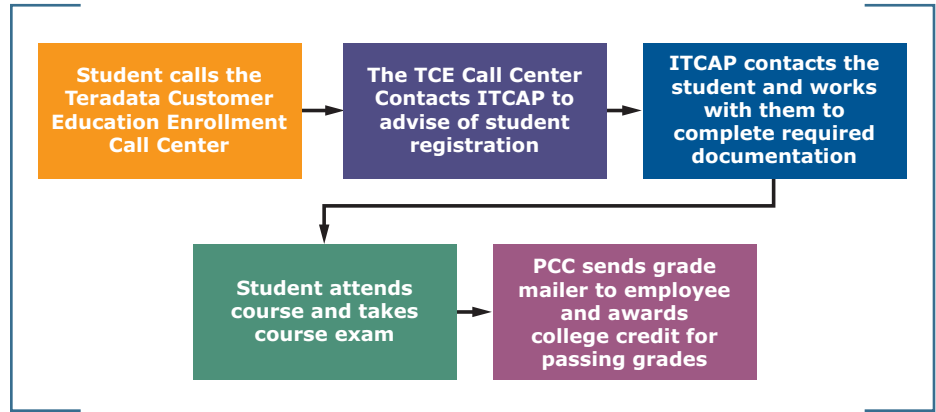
Student calls the Teradata Customer Education Enrollment Call Center

The TCE Call Center Contacts ITCAP to advise of student registration

ITCAP contacts the student and works with them to complete required documentation

Student attends course and takes course exam

PCC sends grade mailer to employee and awards college credit for passing grades